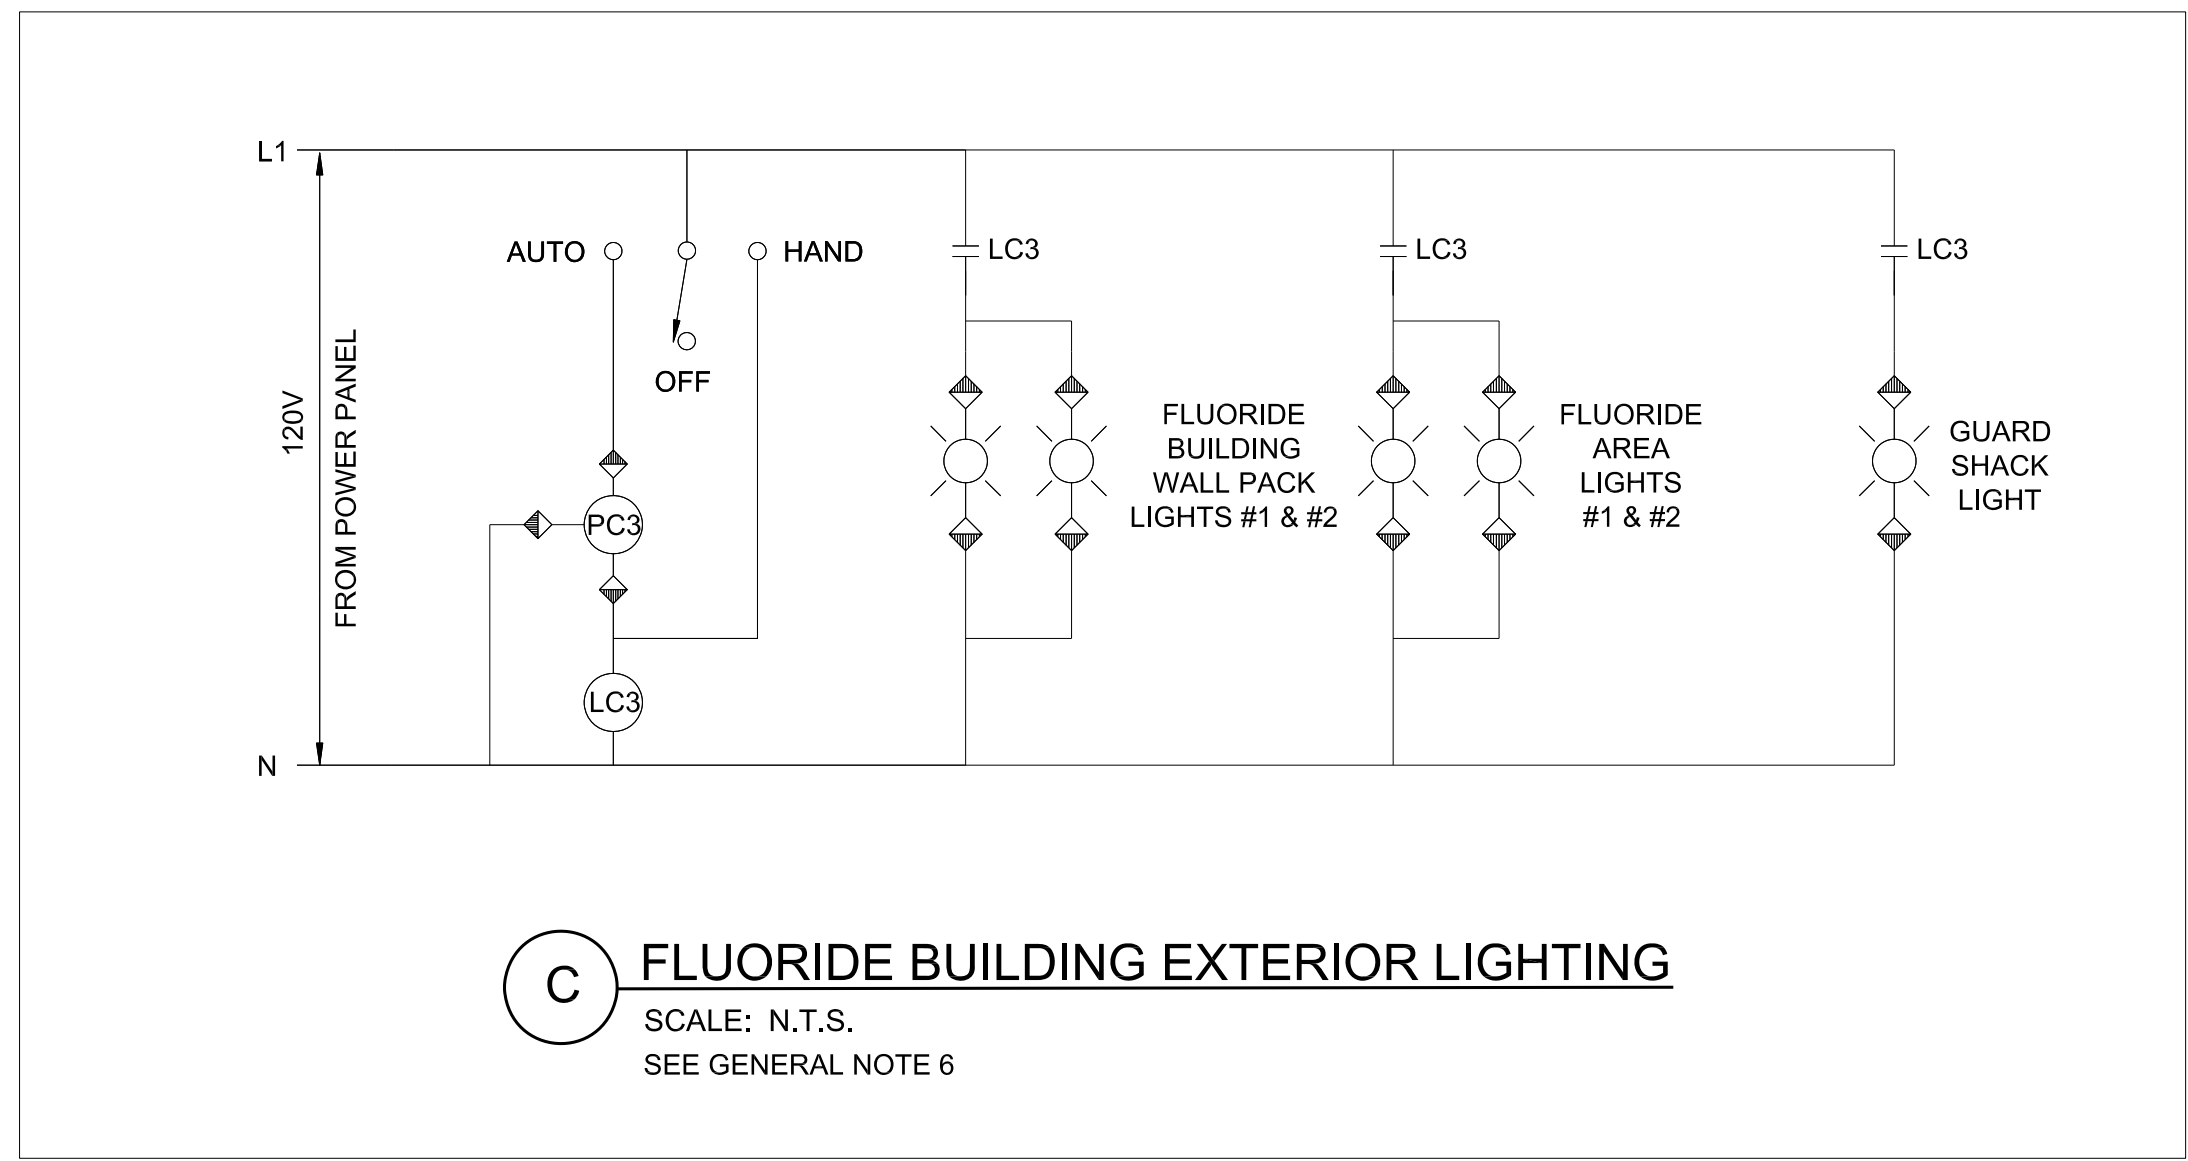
L1

AUTO

HAND

OFF

LC3

LC3

LC3

120V

FROM POWER PANEL

PC3

LC3

FLUORIDE BUILDING WALL PACK LIGHTS #1 & #2

FLUORIDE AREA LIGHTS #1 & #2

GUARD SHACK LIGHT

N

C

FLUORIDE BUILDING EXTERIOR LIGHTING

SCALE: N.T.S.

SEE GENERAL NOTE 6